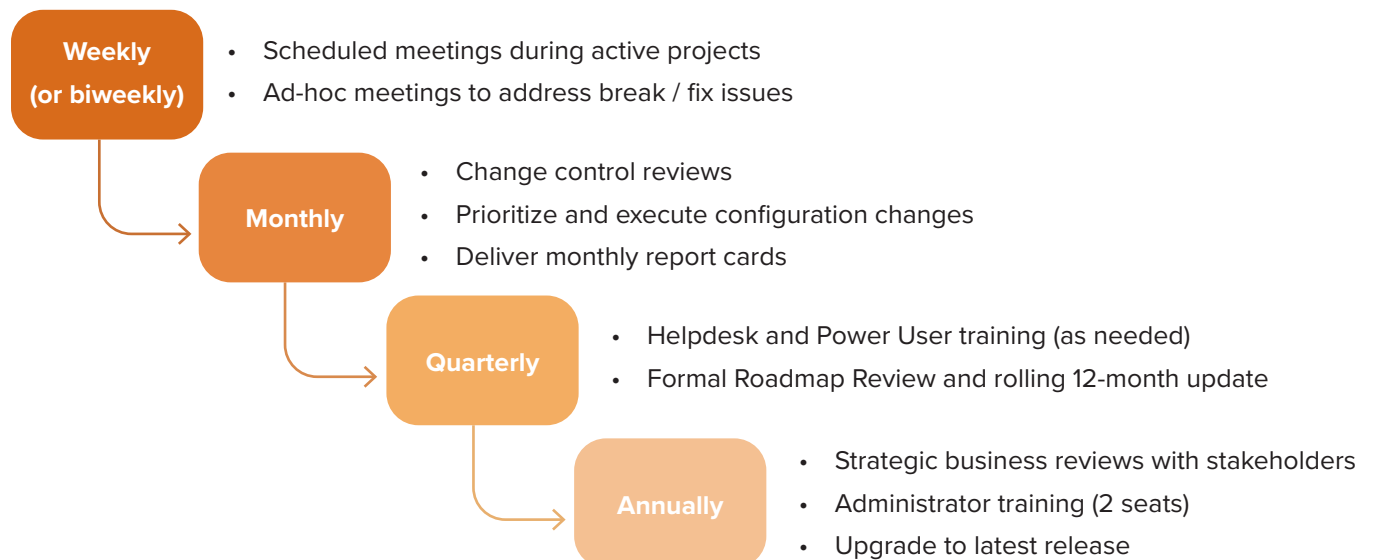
Weekly (or biweekly)

- Scheduled meetings during active projects
- Ad-hoc meetings to address break / fix issues

Monthly

- Change control reviews
- Prioritize and execute configuration changes
- Deliver monthly report cards

Quarterly

- Helpdesk and Power User training (as needed)
- Formal Roadmap Review and rolling 12-month update

Annually

- Strategic business reviews with stakeholders
- Administrator training (2 seats)
- Upgrade to latest release